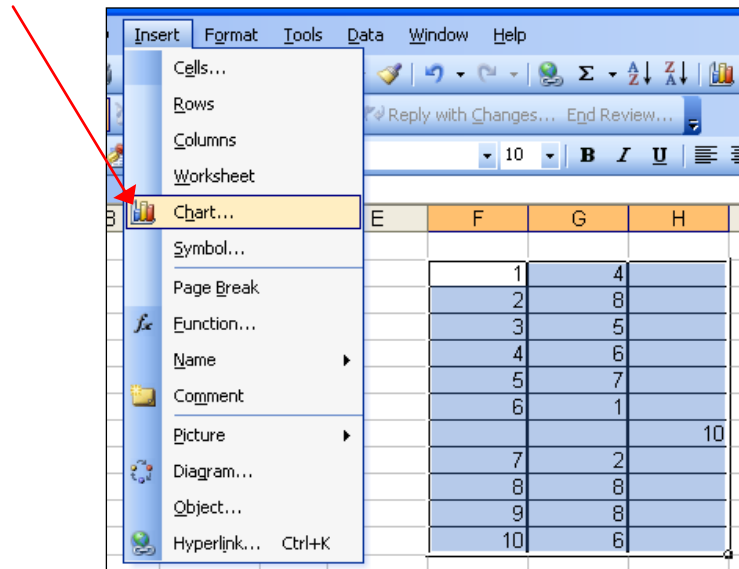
Insert Format Tools Data Window Help

Cells...
Rows
Columns
Worksheet
Chart...
Symbol...
Page Break
Function...
Name
Comment
Picture
Diagram...
Object...
Hyperlink... Ctrl+K

Reply with Changes... End Review...

10 B I U

B E F G H

| F | G | H |
|---|---|---|
| 1 | 4 | |
| 2 | 8 | |
| 3 | 5 | |
| 4 | 6 | |
| 5 | 7 | |
| 6 | 1 | |
| | | 10 |
| 7 | 2 | |
| 8 | 8 | |
| 9 | 8 | |
| 10 | 6 | |